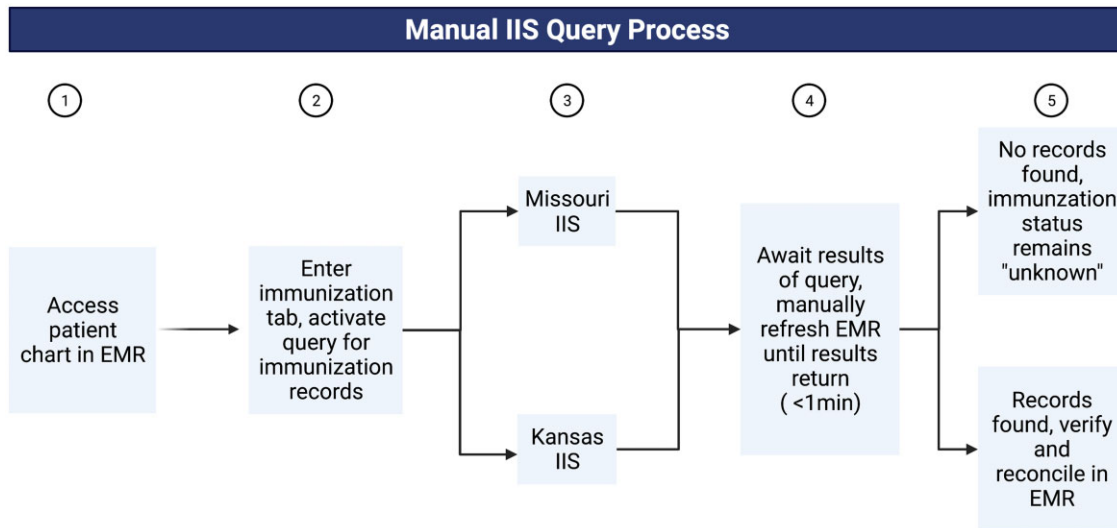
Manual IIS Query Process

1

2

3

4

5

Access patient chart in EMR

Enter immunization tab, activate query for immunization records

Missouri IIS

Kansas IIS

Await results of query, manually refresh EMR until results return ( <1min)

No records found, immunzation status remains "unknown"

Records found, verify and reconcile in EMR